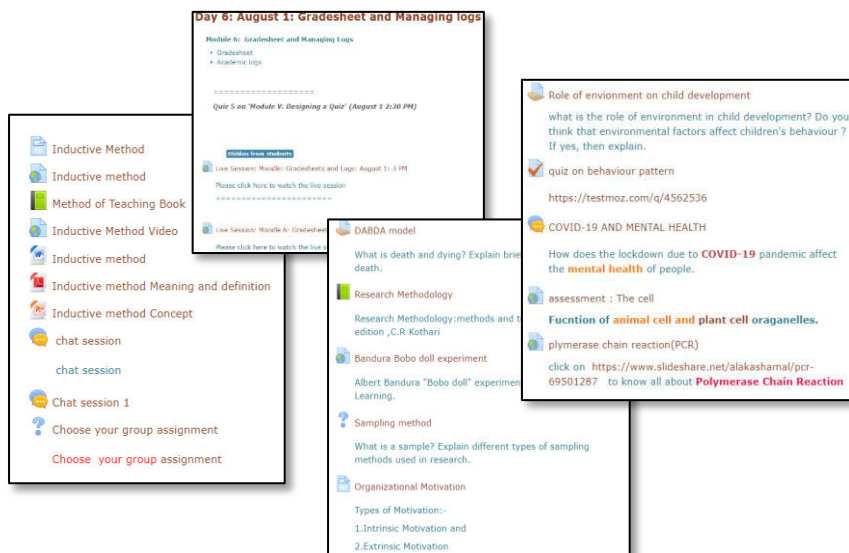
Day 6: August 1: Gradesheet and Managing logs

Module 6: Gradesheet and Managing Logs

- Gradesheet
- Academic logs

====================

Quiz 5 on 'Module V. Designing a Quiz' (August 1 2:30 PM)

Hidden from students

Live Session: Moodle: Gradesheets and Logs: August 1: 3 PM

Please click here to watch the live session

========================

Live Session: Moodle 6: Gradesheet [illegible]

Please click here to watch the live s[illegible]

Inductive Method

Inductive method

Method of Teaching Book

Inductive Method Video

Inductive method

Inductive method Meaning and definition

Inductive method Concept

chat session

chat session

Chat session 1

Choose your group assignment

Choose your group assignment

DABDA model

What is death and dying? Explain brie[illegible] death.

Research Methodology

Research Methodology:methods and t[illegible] edition ,C.R Kothari

Bandura Bobo doll experiment

Albert Bandura "Bobo doll" experimen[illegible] Learning.

Sampling method

What is a sample? Explain different types of sampling methods used in research.

Organizational Motivation

Types of Motivation:-

1.Intrinsic Motivation and

2.Extrinsic Motivation

Role of envionment on child development

what is the role of environment in child development? Do you think that environmental factors affect children's behaviour ? If yes, then explain.

quiz on behaviour pattern

https://testmoz.com/q/4562536

COVID-19 AND MENTAL HEALTH

How does the lockdown due to COVID-19 pandemic affect the mental health of people.

assessment : The cell

Fucntion of animal cell and plant cell oraganelles.

plymerase chain reaction(PCR)

click on https://www.slideshare.net/alakashamal/pcr-69501287 to know all about Polymerase Chain Reaction